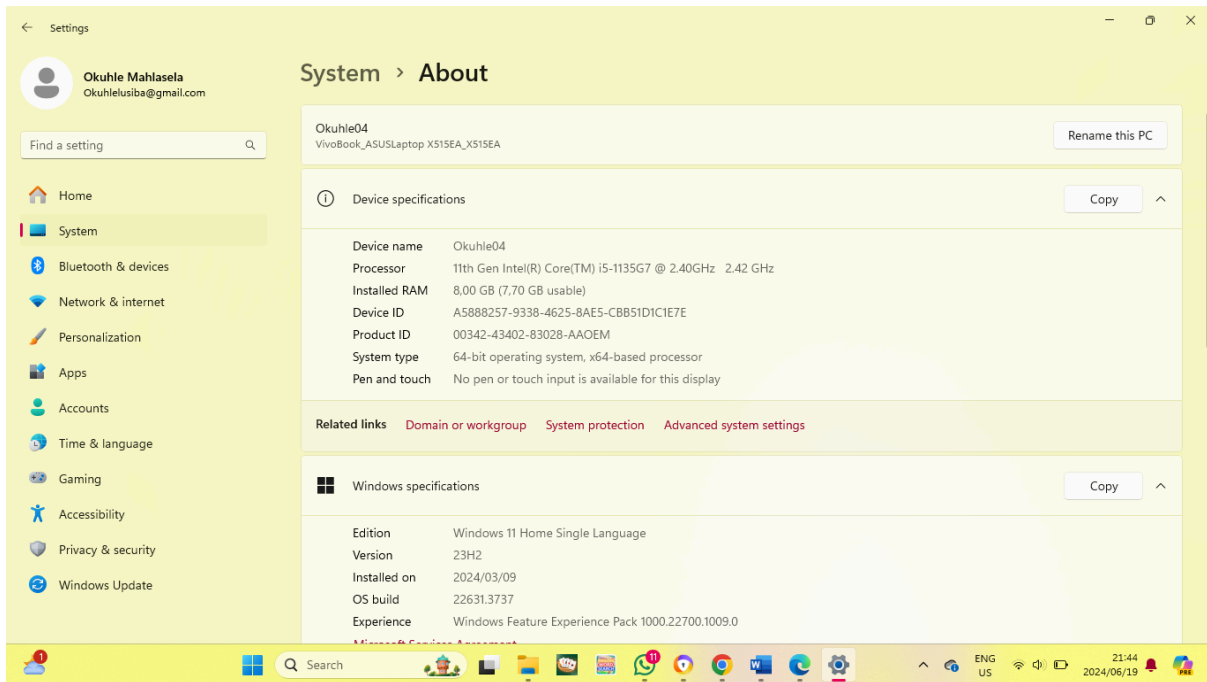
Settings

Okuhle Mahlasela
Okuhlelusiba@gmail.com

Find a setting

Home
System
Bluetooth & devices
Network & internet
Personalization
Apps
Accounts
Time & language
Gaming
Accessibility
Privacy & security
Windows Update

System › About

Okuhle04
VivoBook_ASUSLaptop X515EA_X515EA

Rename this PC

Device specifications

Copy

| | |
|---|---|
| Device name | Okuhle04 |
| Processor | 11th Gen Intel(R) Core(TM) i5-1135G7 @ 2.40GHz 2.42 GHz |
| Installed RAM | 8,00 GB (7,70 GB usable) |
| Device ID | A5888257-9338-4625-8AE5-CBB51D1C1E7E |
| Product ID | 00342-43402-83028-AAOEM |
| System type | 64-bit operating system, x64-based processor |
| Pen and touch | No pen or touch input is available for this display |

Related links Domain or workgroup System protection Advanced system settings

Windows specifications

Copy

| | |
|---|---|
| Edition | Windows 11 Home Single Language |
| Version | 23H2 |
| Installed on | 2024/03/09 |
| OS build | 22631.3737 |
| Experience | Windows Feature Experience Pack 1000.22700.1009.0 |

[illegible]

1

Search

11

ENG
US

21:44
2024/06/19

PRE